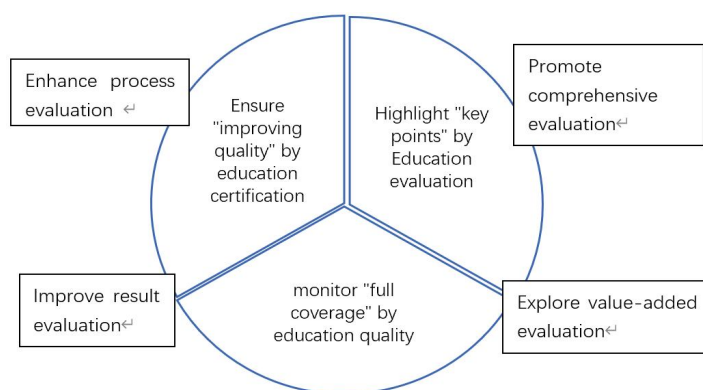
Enhance process evaluation

Ensure "improving quality" by education certification

Highlight "key points" by Education evaluation

Promote comprehensive evaluation

Improve result evaluation

monitor "full coverage" by education quality

Explore value-added evaluation